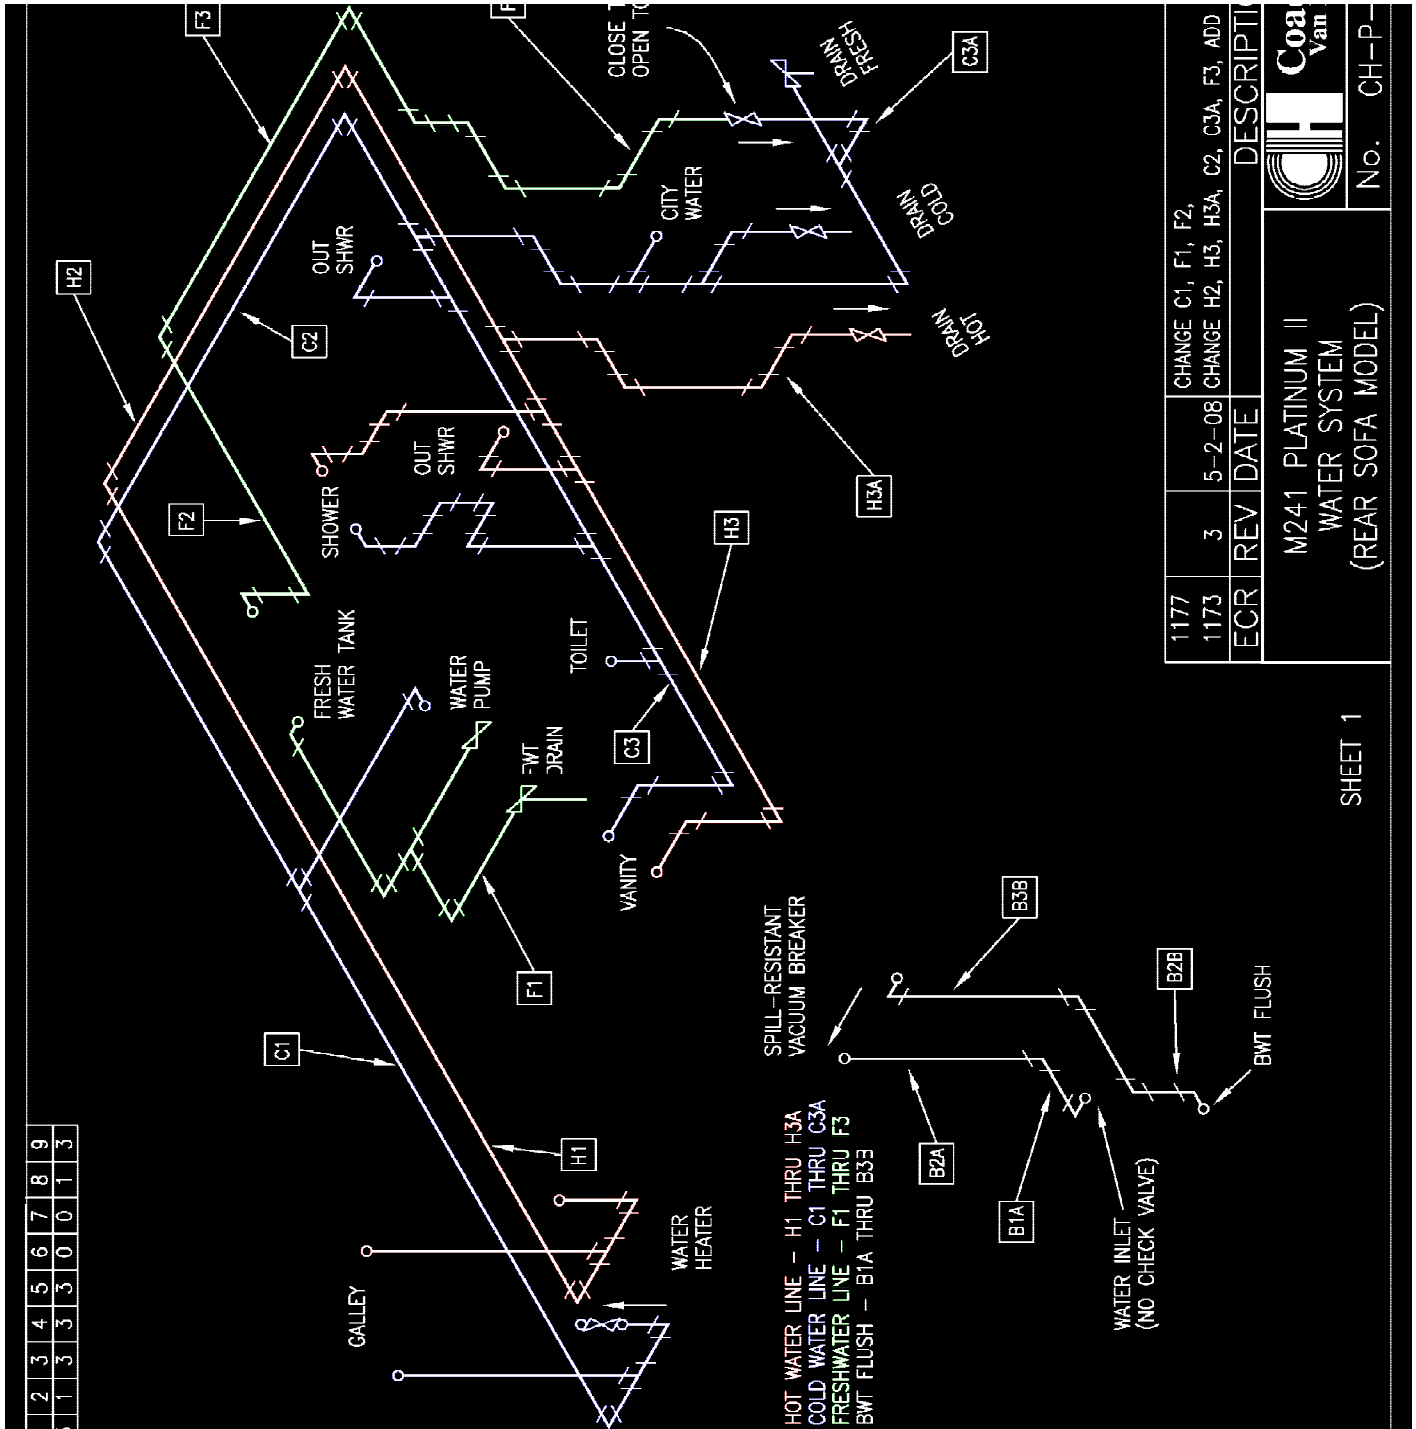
F3

F

CLOSE T
OPEN TO

DRAIN FRESH

C3A

CITY WATER

DRAIN COLD

OUT SHWR

H2

C2

DRAIN HOT

OUT SHWR

SHOWER

H3A

F2

H3

TOILET

FRESH WATER TANK

WATER PUMP

FWT DRAIN

C3

VANITY

F1

B3B

SPILL-RESISTANT VACUUM BREAKER

B2B

BWT FLUSH

C1

H1

B2A

B1A

WATER INLET (NO CHECK VALVE)

WATER HEATER

GALLEY

HOT WATER LINE - H1 THRU H3A
COLD WATER LINE - C1 THRU C3A
FRESHWATER LINE - F1 THRU F3
BWT FLUSH - B1A THRU B33

| 2 | 3 | 4 | 5 | 6 | 7 | 8 | 9 |
|---|---|---|---|---|---|---|---|
| 1 | 3 | 3 | 3 | 0 | 0 | 1 | 3 |

SHEET 1

| ECR | REV | DATE | DESCRIPTI |
|---|---|---|---|
| 1177 | | | CHANGE C1, F1, F2, |
| 1173 | 3 | 5-2-08 | CHANGE H2, H3, H3A, C2, C3A, F3, ADD |

M241 PLATINUM II
WATER SYSTEM
(REAR SOFA MODEL)

Coa
Van

No. CH-P-